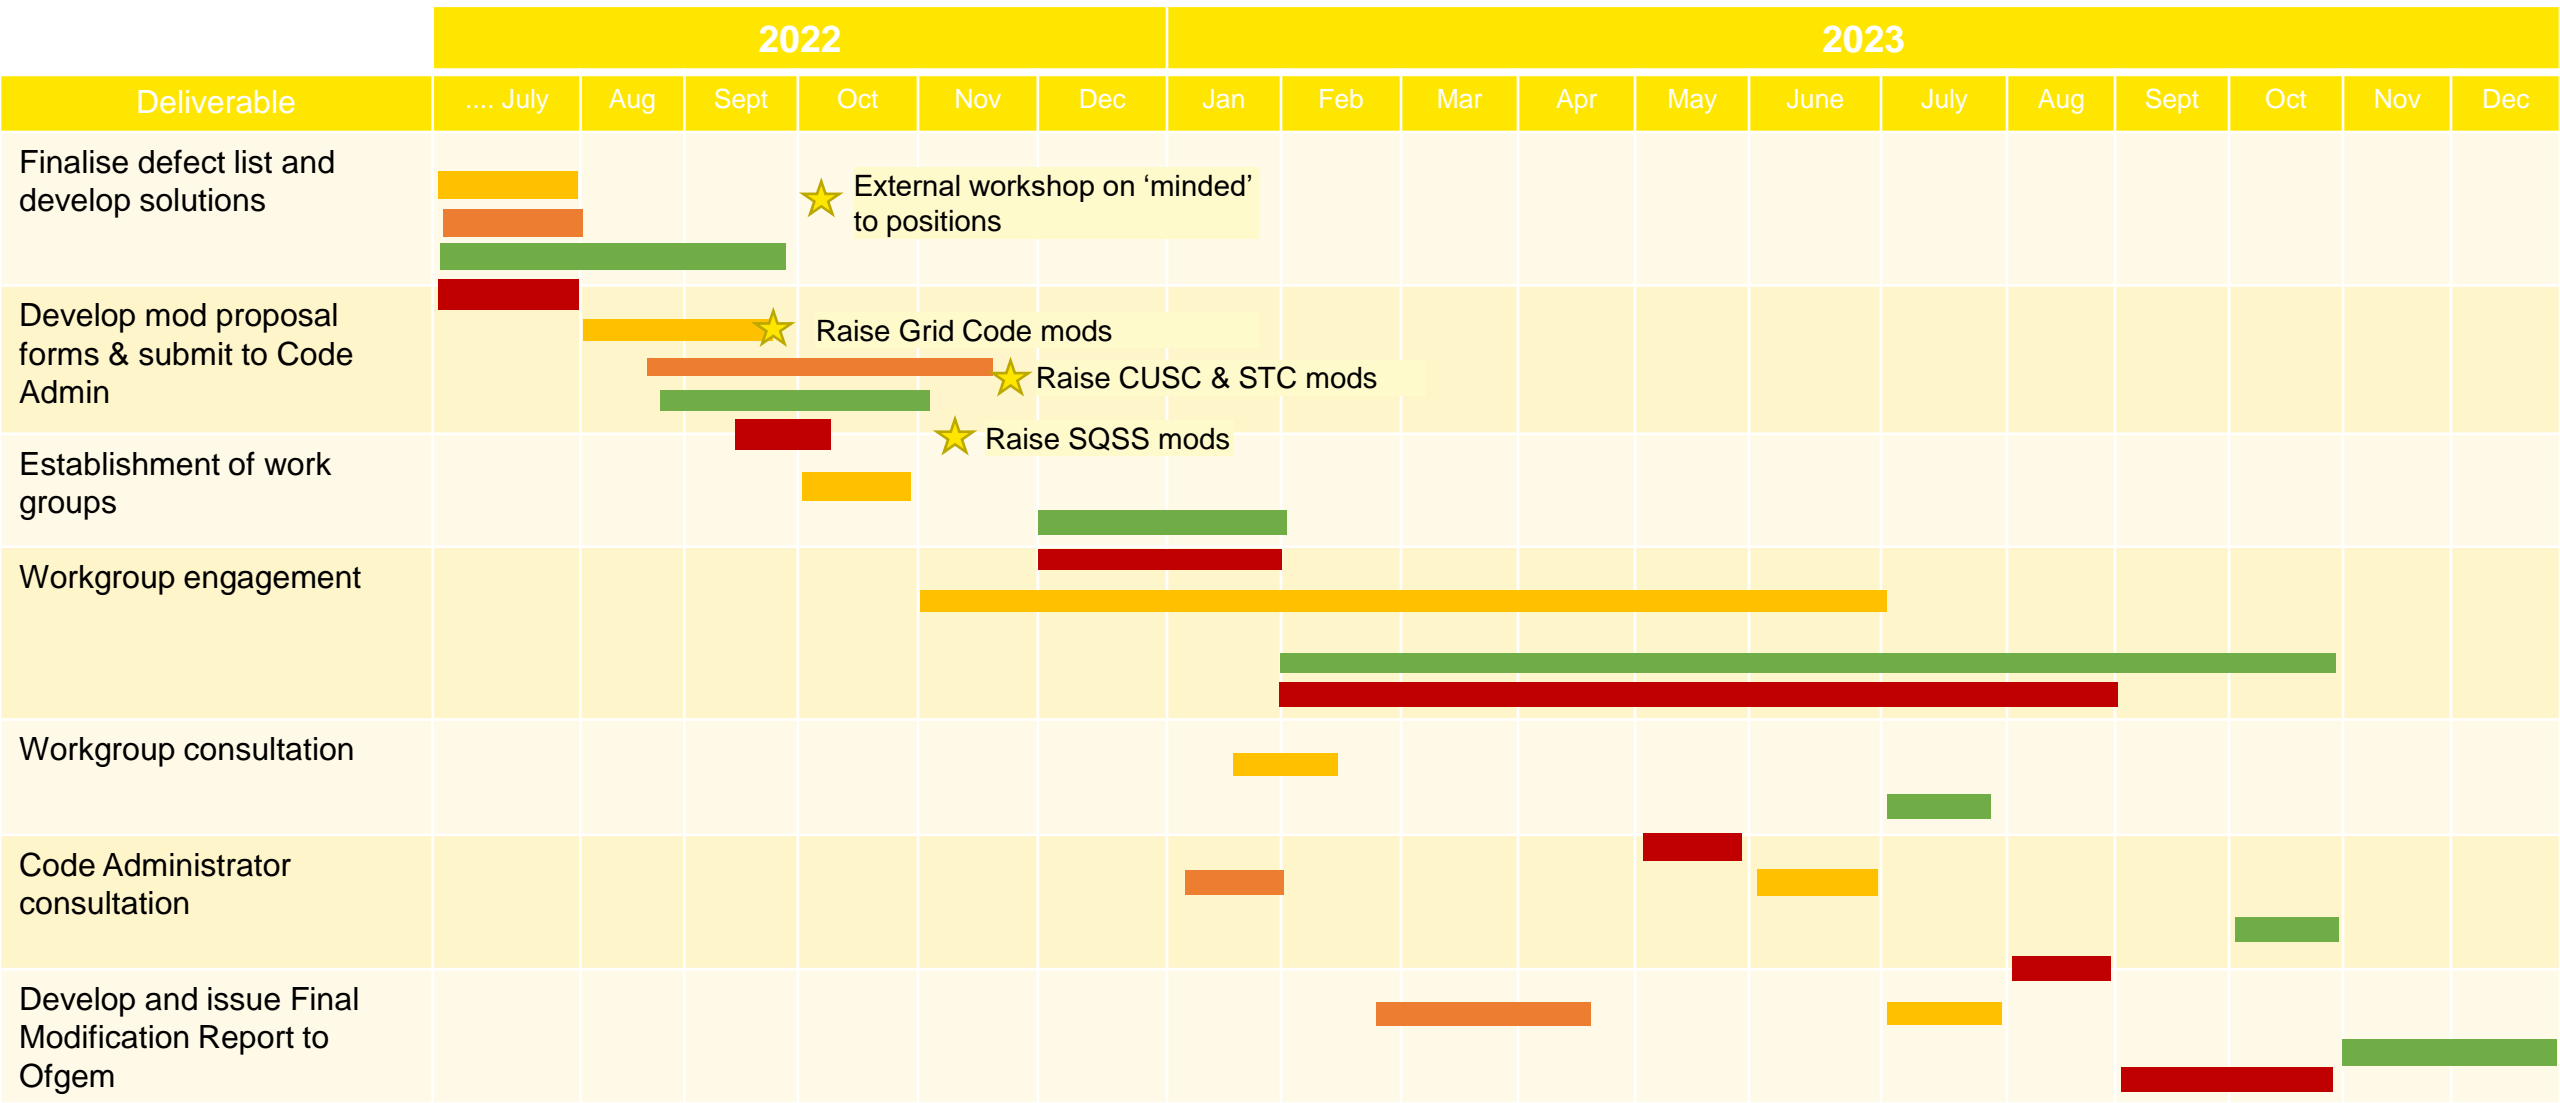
| | 2022 | | | | | | 2023 | | | | | | | | | | | |
|---|---|---|---|---|---|---|---|---|---|---|---|---|---|---|---|---|---|---|
| Deliverable | .... July | Aug | Sept | Oct | Nov | Dec | Jan | Feb | Mar | Apr | May | June | July | Aug | Sept | Oct | Nov | Dec |
| Finalise defect list and develop solutions | | | | | | | | | | | | | | | | | | |
| Develop mod proposal forms & submit to Code Admin | | | | | | | | | | | | | | | | | | |
| Establishment of work groups | | | | | | | | | | | | | | | | | | |
| Workgroup engagement | | | | | | | | | | | | | | | | | | |
| Workgroup consultation | | | | | | | | | | | | | | | | | | |
| Code Administrator consultation | | | | | | | | | | | | | | | | | | |
| Develop and issue Final Modification Report to Ofgem | | | | | | | | | | | | | | | | | | |

External workshop on ‘minded’ to positions

Raise Grid Code mods

Raise CUSC & STC mods

Raise SQSS mods